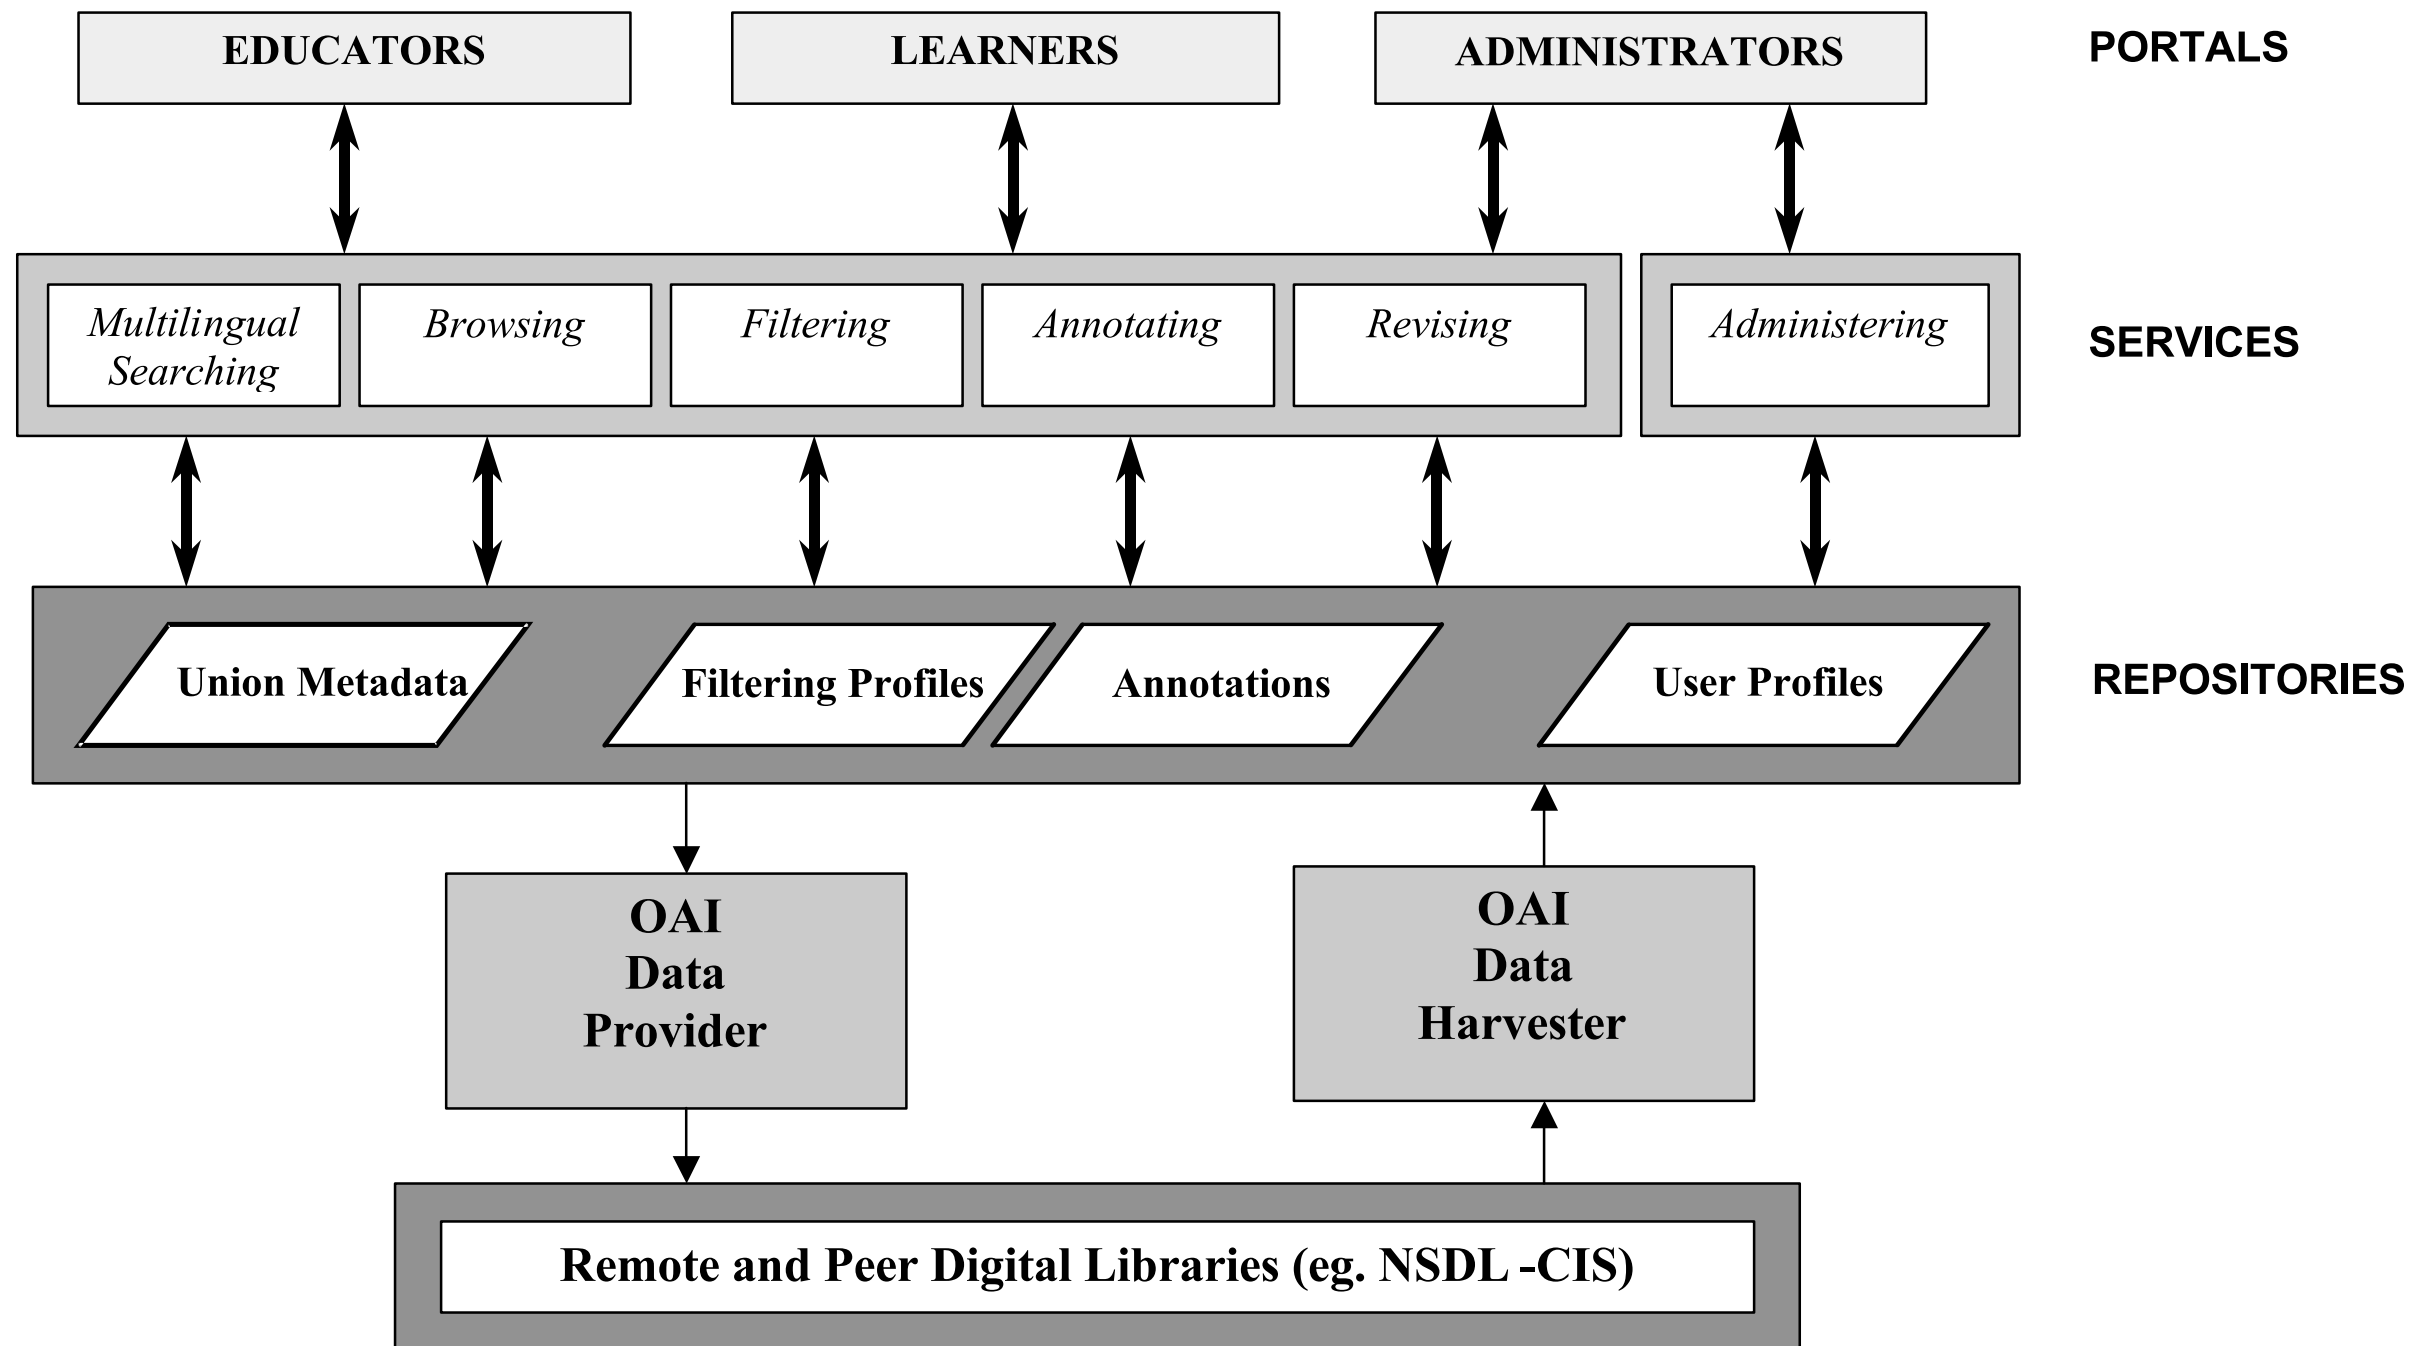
EDUCATORS

LEARNERS

ADMINISTRATORS

PORTALS

Multilingual Searching

Browsing

Filtering

Annotating

Revising

Administering

SERVICES

Union Metadata

Filtering Profiles

Annotations

User Profiles

REPOSITORIES

OAI Data Provider

OAI Data Harvester

Remote and Peer Digital Libraries (eg. NSDL -CIS)